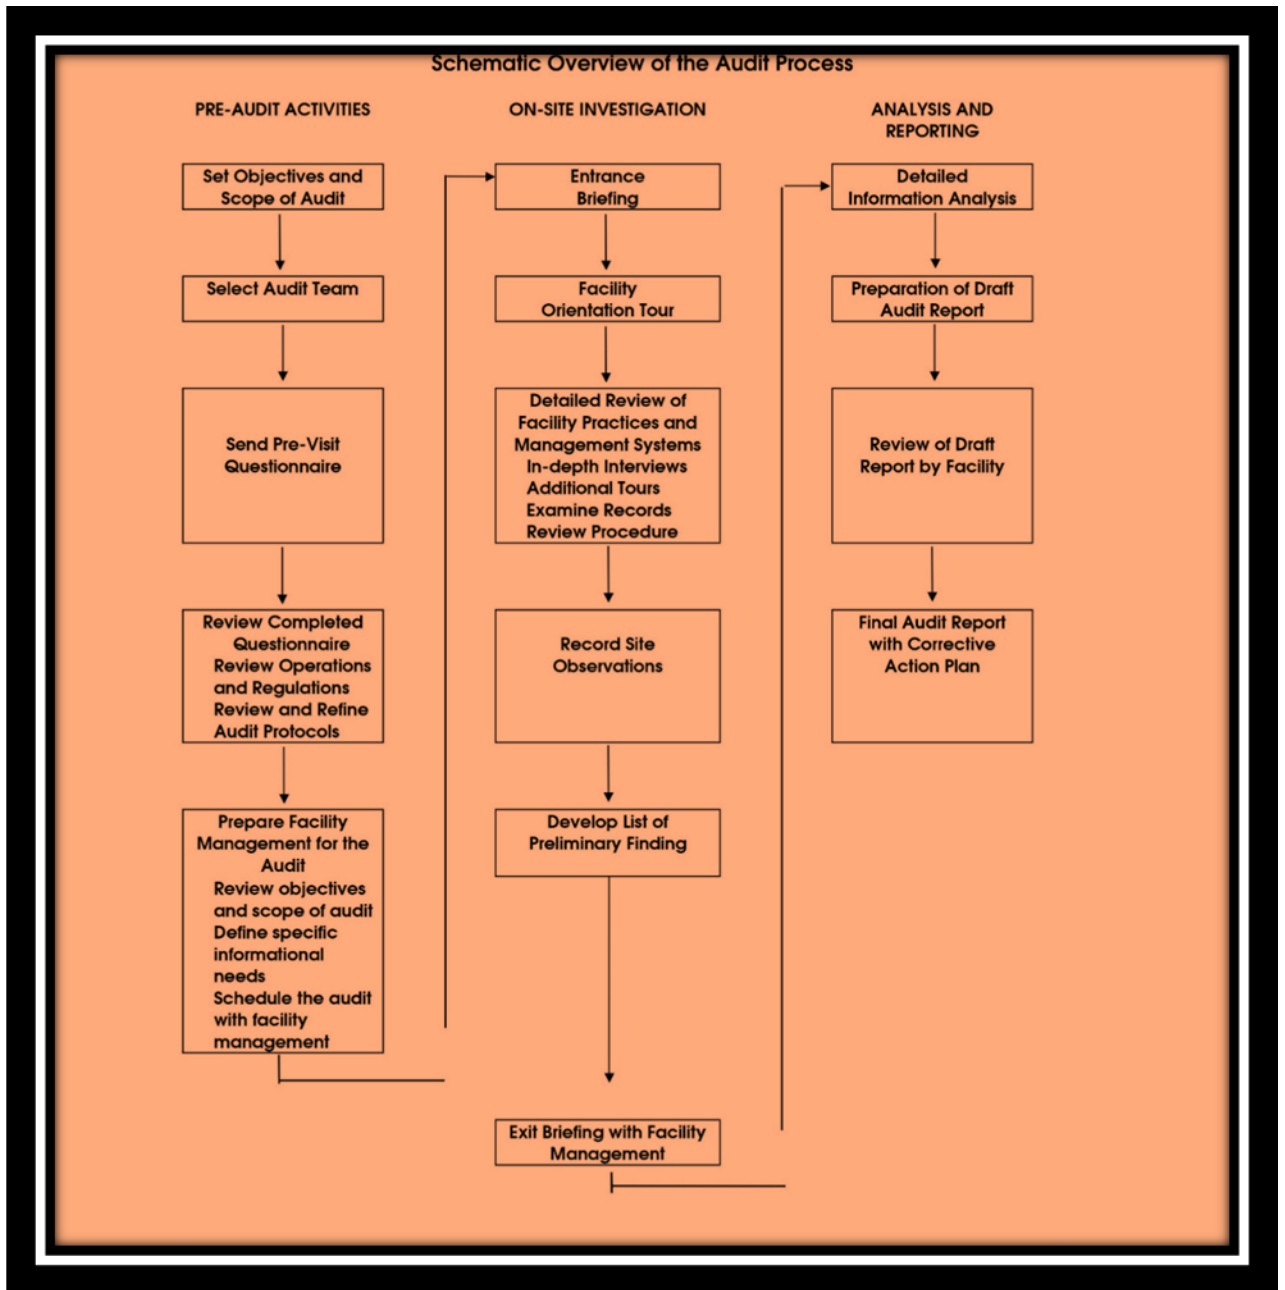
Schematic Overview of the Audit Process

PRE-AUDIT ACTIVITIES

Set Objectives and Scope of Audit

Select Audit Team

Send Pre-Visit Questionnaire

Review Completed Questionnaire
Review Operations and Regulations
Review and Refine Audit Protocols

Prepare Facility Management for the Audit
Review objectives and scope of audit
Define specific informational needs
Schedule the audit with facility management

ON-SITE INVESTIGATION

Entrance Briefing

Facility Orientation Tour

Detailed Review of Facility Practices and Management Systems
In-depth Interviews
Additional Tours
Examine Records
Review Procedure

Record Site Observations

Develop List of Preliminary Finding

Exit Briefing with Facility Management

ANALYSIS AND REPORTING

Detailed Information Analysis

Preparation of Draft Audit Report

Review of Draft Report by Facility

Final Audit Report with Corrective Action Plan